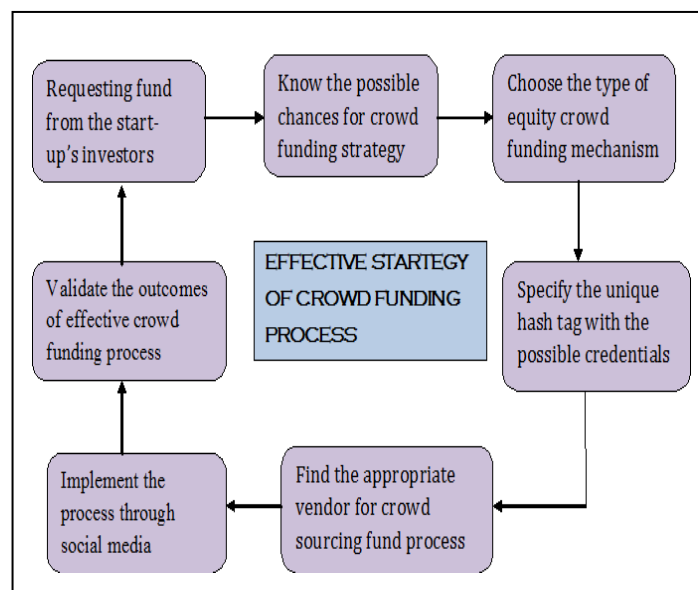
Requesting fund from the start-up's investors

Know the possible chances for crowd funding strategy

Choose the type of equity crowd funding mechanism

EFFECTIVE STARTEGY OF CROWD FUNDING PROCESS

Validate the outcomes of effective crowd funding process

Specify the unique hash tag with the possible credentials

Implement the process through social media

Find the appropriate vendor for crowd sourcing fund process